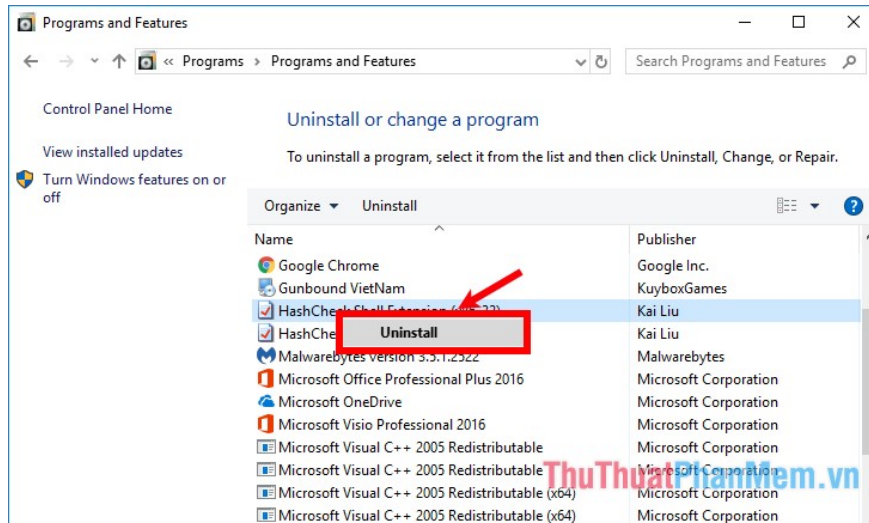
Programs and Features

« Programs > Programs and Features

Search Programs and Features

Control Panel Home

View installed updates

Turn Windows features on or off

Uninstall or change a program

To uninstall a program, select it from the list and then click Uninstall, Change, or Repair.

Organize ▾ Uninstall

| Name | Publisher |
|---|---|
| Google Chrome | Google Inc. |
| Gunbound VietNam | KuyboxGames |
| HashCheck Shell Extension ([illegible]) | Kai Liu |
| HashChe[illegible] | Kai Liu |
| Malwarebytes version 3.5.1.2522 | Malwarebytes |
| Microsoft Office Professional Plus 2016 | Microsoft Corporation |
| Microsoft OneDrive | Microsoft Corporation |
| Microsoft Visio Professional 2016 | Microsoft Corporation |
| Microsoft Visual C++ 2005 Redistributable | Microsoft Corporation |
| Microsoft Visual C++ 2005 Redistributable | Microsoft Corporation |
| Microsoft Visual C++ 2005 Redistributable (x64) | Microsoft Corporation |
| Microsoft Visual C++ 2005 Redistributable (x64) | Microsoft Corporation |

Uninstall

ThuThuatPhanMem.vn